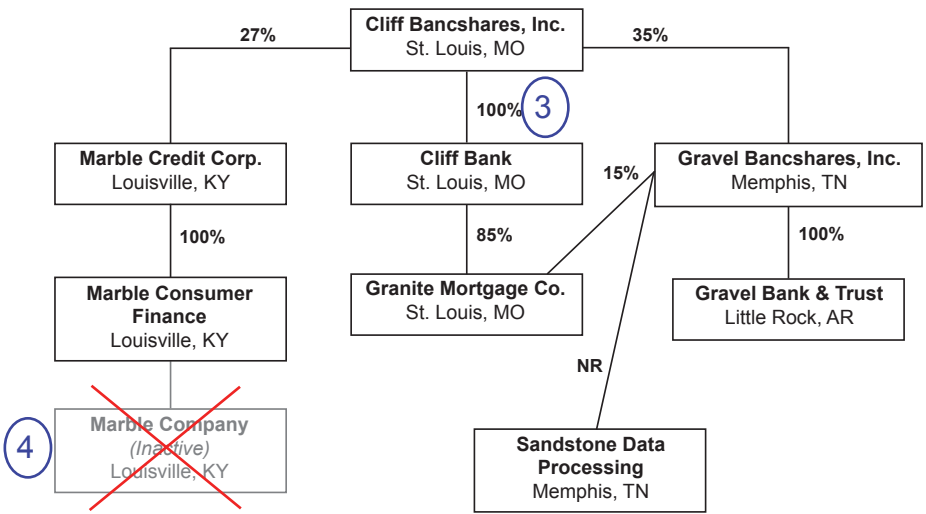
Cliff Bancshares, Inc.
St. Louis, MO

27%

35%

100%

3

Marble Credit Corp.
Louisville, KY

Cliff Bank
St. Louis, MO

15%

Gravel Bancshares, Inc.
Memphis, TN

100%

85%

100%

Marble Consumer Finance
Louisville, KY

Granite Mortgage Co.
St. Louis, MO

Gravel Bank & Trust
Little Rock, AR

NR

4

Marble Company
(Inactive)
Louisville, KY

Sandstone Data Processing
Memphis, TN